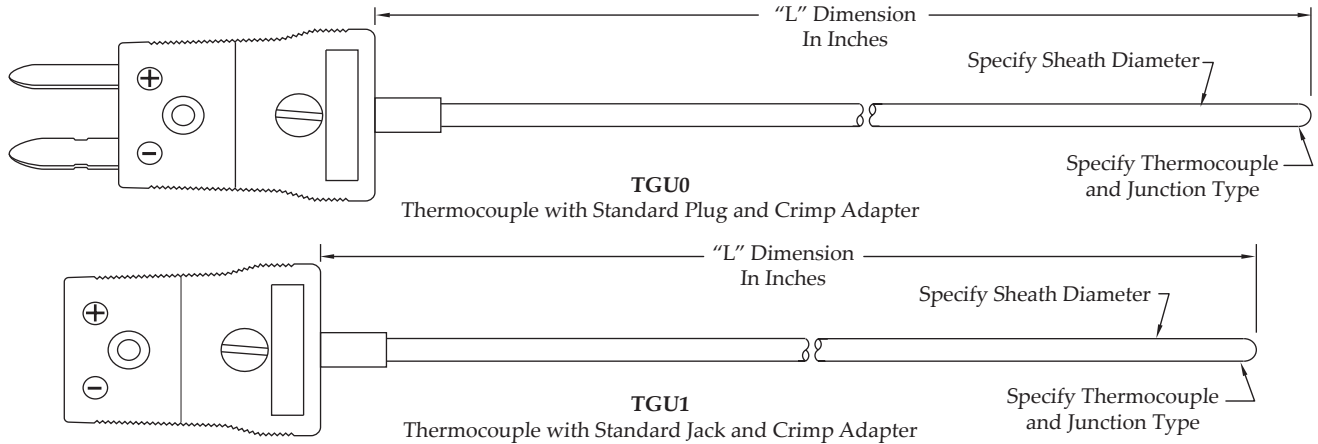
"L" Dimension
In Inches

Specify Sheath Diameter

⊕

⊖

Specify Thermocouple
and Junction Type

**TGU0**
Thermocouple with Standard Plug and Crimp Adapter

"L" Dimension
In Inches

Specify Sheath Diameter

⊕

⊖

**TGU1**
Thermocouple with Standard Jack and Crimp Adapter

Specify Thermocouple
and Junction Type